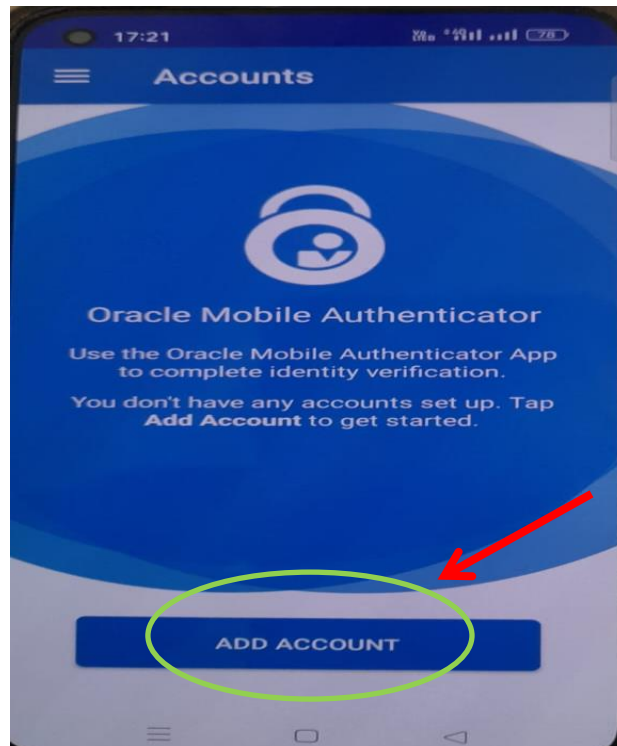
17:21 78

Accounts

Oracle Mobile Authenticator

Use the Oracle Mobile Authenticator App to complete identity verification.

You don't have any accounts set up. Tap **Add Account** to get started.

ADD ACCOUNT